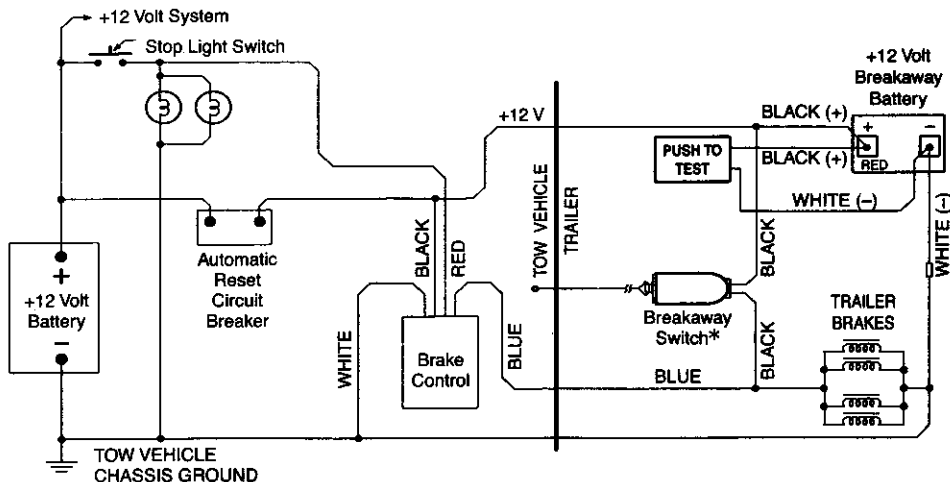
+12 Volt System

Stop Light Switch

+12 Volt Breakaway Battery

+12 V

BLACK (+)

PUSH TO TEST

BLACK (+)

+

–

RED

WHITE (–)

TOW VEHICLE

TRAILER

BLACK

RED

BLACK

Automatic Reset Circuit Breaker

+

+12 Volt Battery

–

WHITE

Brake Control

BLUE

Breakaway Switch*

BLACK

WHITE (–)

TRAILER BRAKES

BLUE

TOW VEHICLE CHASSIS GROUND